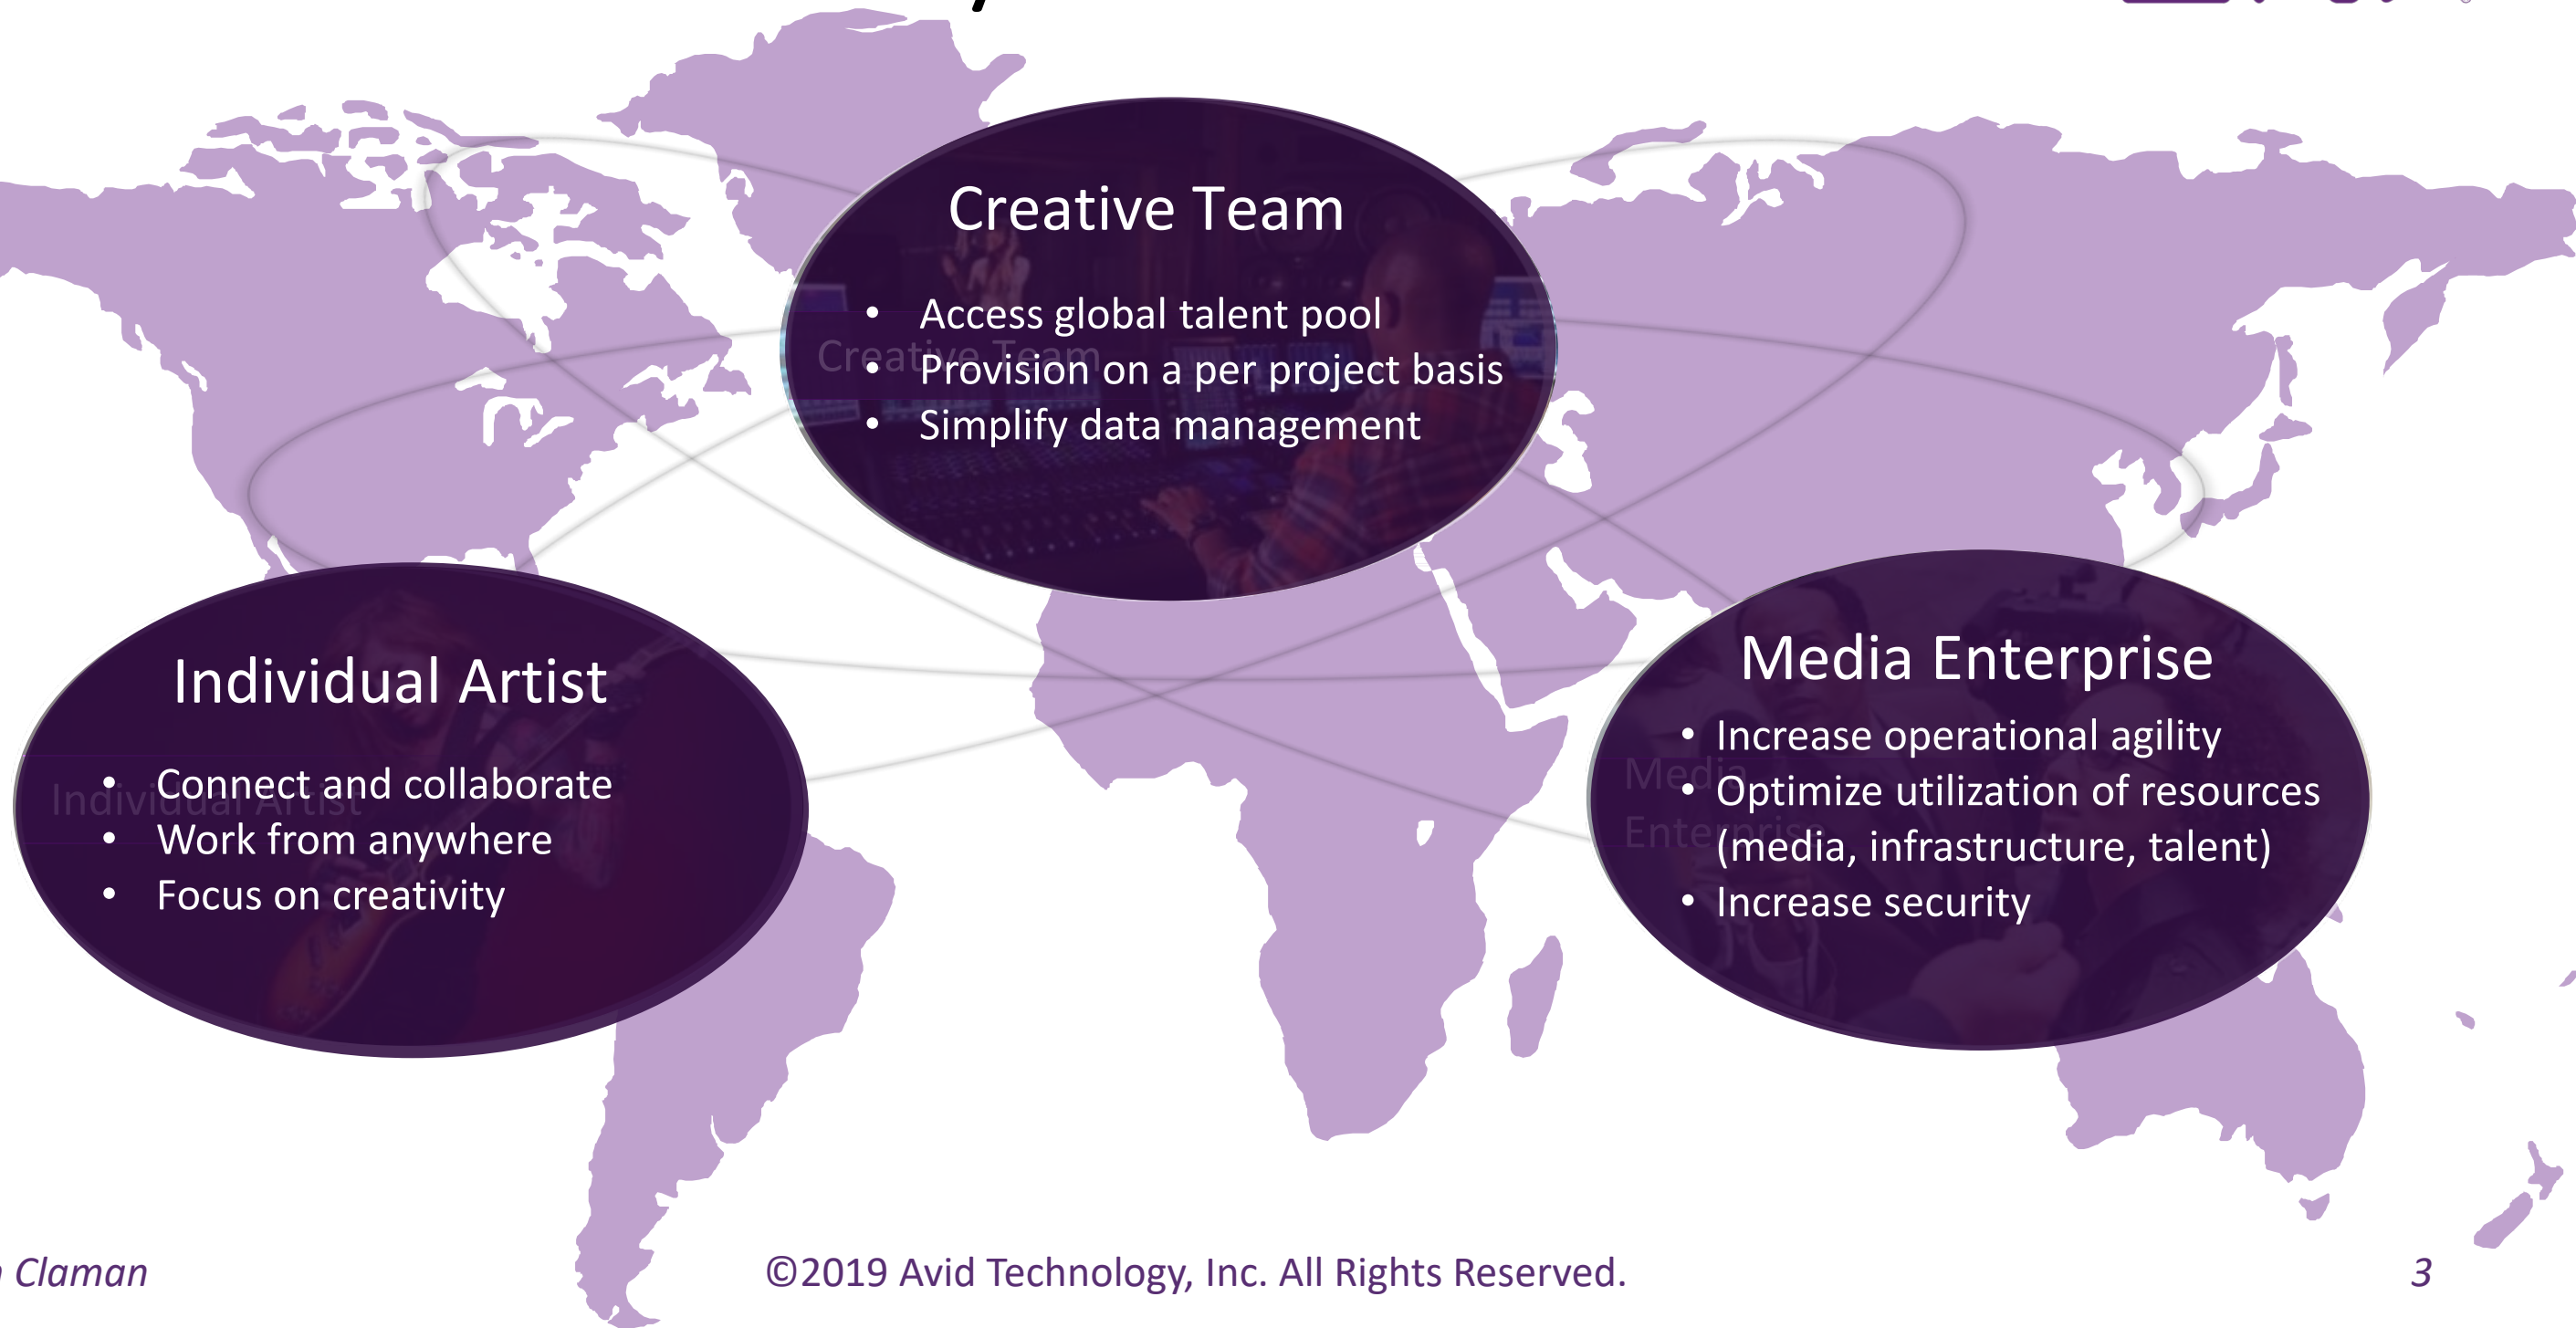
Creative Team

- Access global talent pool
- Provision on a per project basis
- Simplify data management

Creative Team

Individual Artist

- Connect and collaborate
- Work from anywhere
- Focus on creativity

Individual Artist

Media Enterprise

- Increase operational agility
- Optimize utilization of resources (media, infrastructure, talent)
- Increase security

Media Enterprise

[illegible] Claman

©2019 Avid Technology, Inc. All Rights Reserved.

3